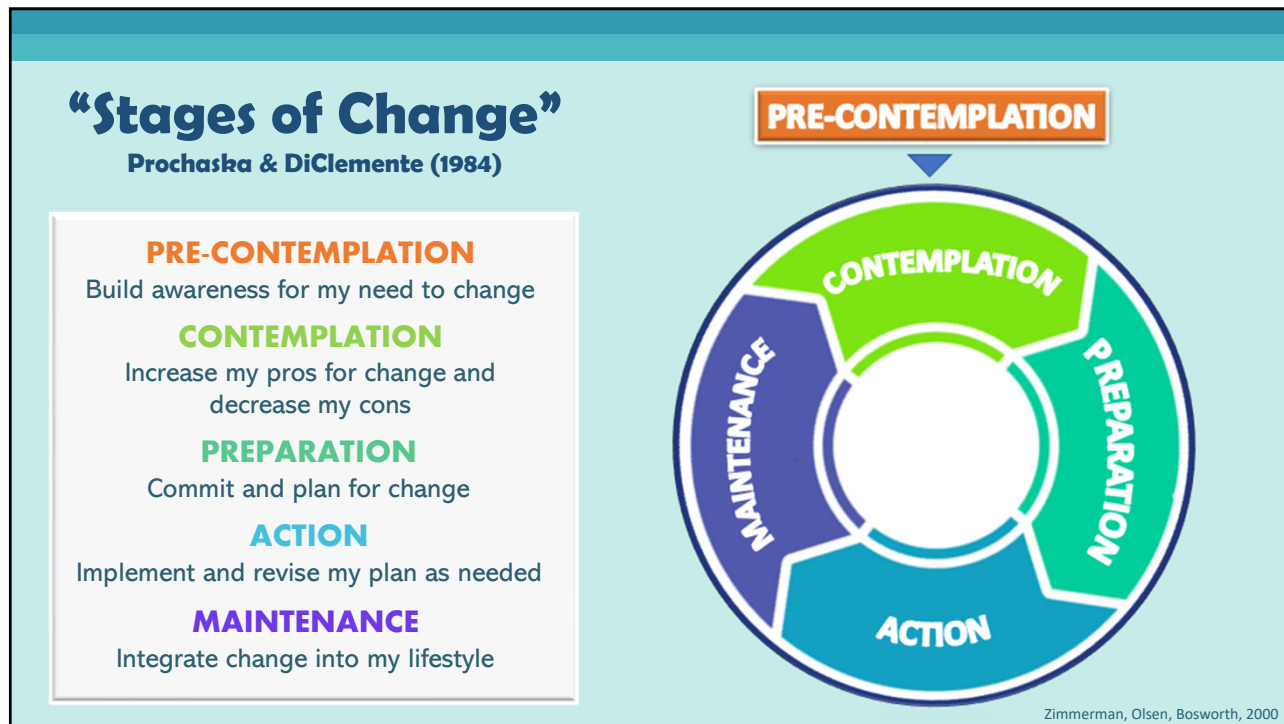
“Stages of Change”
Prochaska & DiClemente (1984)

PRE-CONTEMPLATION
Build awareness for my need to change

CONTEMPLATION
Increase my pros for change and decrease my cons

PREPARATION
Commit and plan for change

ACTION
Implement and revise my plan as needed

MAINTENANCE
Integrate change into my lifestyle

PRE-CONTEMPLATION

CONTEMPLATION

PREPARATION

ACTION

MAINTENANCE

Zimmerman, Olsen, Bosworth, 2000